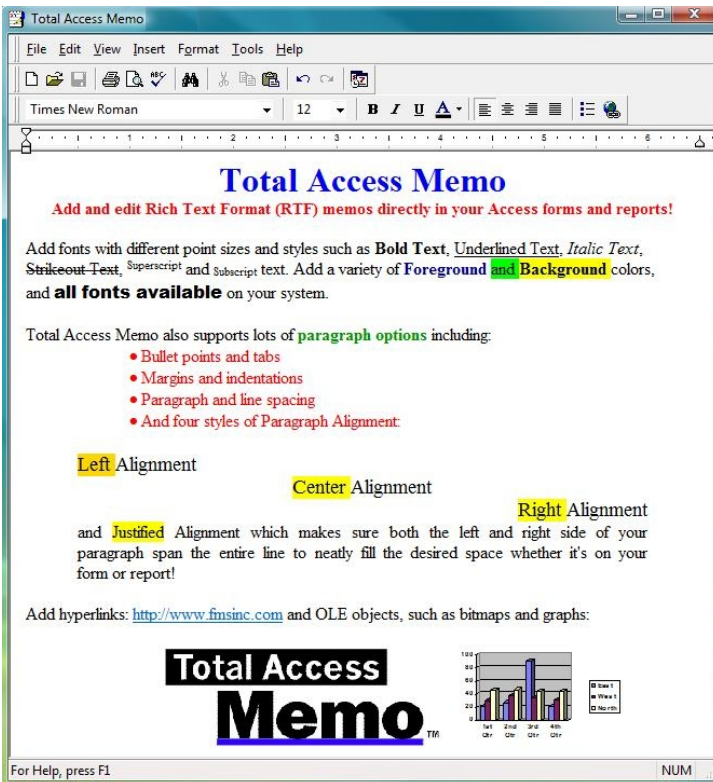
Total Access Memo

File Edit View Insert Format Tools Help

Times New Roman 12 B I U A

Total Access Memo

Add and edit Rich Text Format (RTF) memos directly in your Access forms and reports!

Add fonts with different point sizes and styles such as **Bold Text**, Underlined Text, *Italic Text*, ~~Strikeout Text~~, $^{Superscript}$ and $_{Subscript}$ text. Add a variety of Foreground and Background colors, and **all fonts available** on your system.

Total Access Memo also supports lots of **paragraph options** including:

- Bullet points and tabs
- Margins and indentations
- Paragraph and line spacing
- And four styles of Paragraph Alignment:

Left Alignment

Center Alignment

Right Alignment

and Justified Alignment which makes sure both the left and right side of your paragraph span the entire line to neatly fill the desired space whether it's on your form or report!

Add hyperlinks: http://www.fmsinc.com and OLE objects, such as bitmaps and graphs:

Total Access Memo TM

100 80 60 40 20 0
1st Qtr 2nd Qtr 3rd Qtr 4th Qtr
East West North

For Help, press F1 NUM